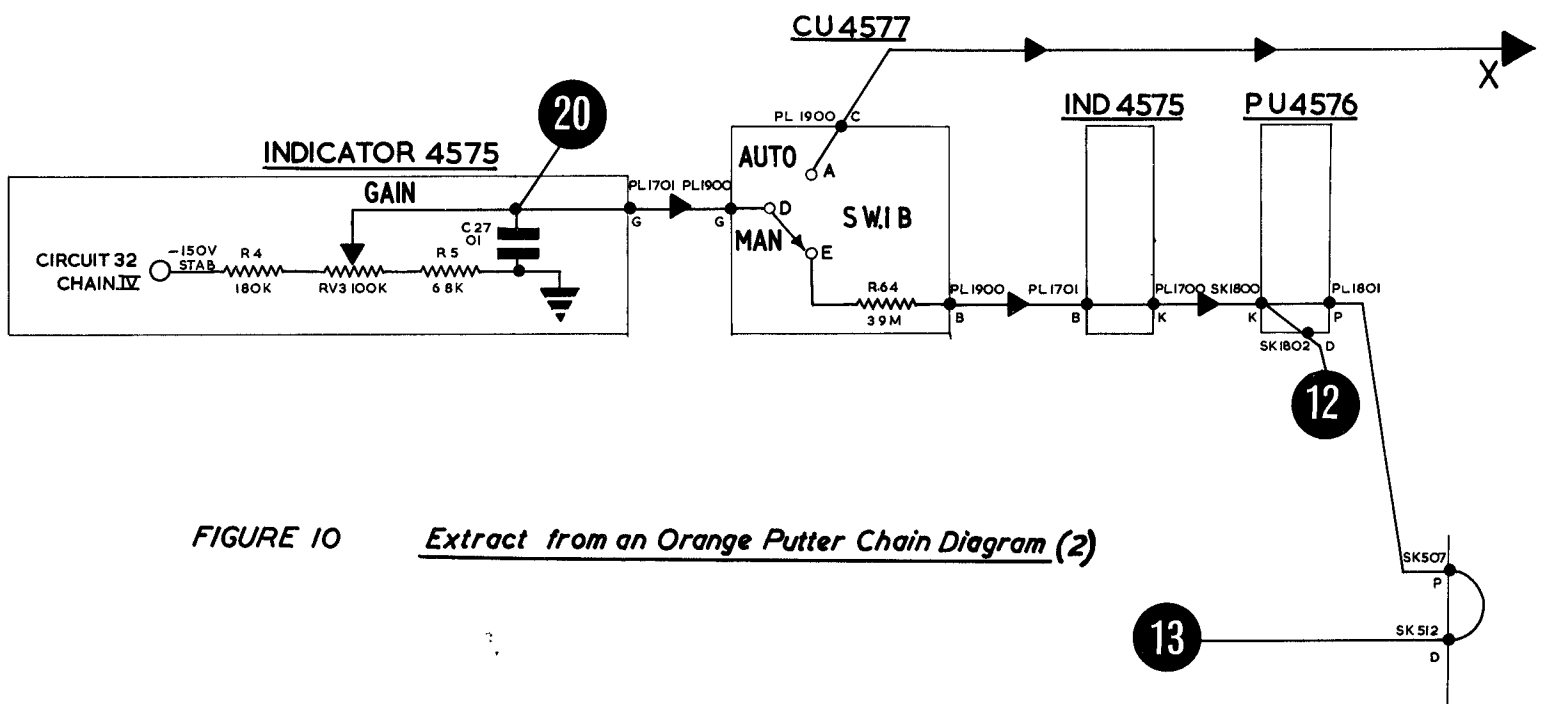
CU 4577

X

20

IND 4575

P U 4576

PL 1900 C

INDICATOR 4575

AUTO

A

GAIN

PL1701 PL1900

G G

D

SW.1 B

C 27 01

MAN

E

CIRCUIT 32 CHAIN IV

-150V STAB

R 4 180K

RV3 100K

R 5 68K

R 64 39M

PL1900 B

PL 1701 B

PL1700 K

SK1800 K

PL1801 P

SK1802 D

12

FIGURE 10 Extract from an Orange Putter Chain Diagram (2)

SK507 P

SK 512 D

13